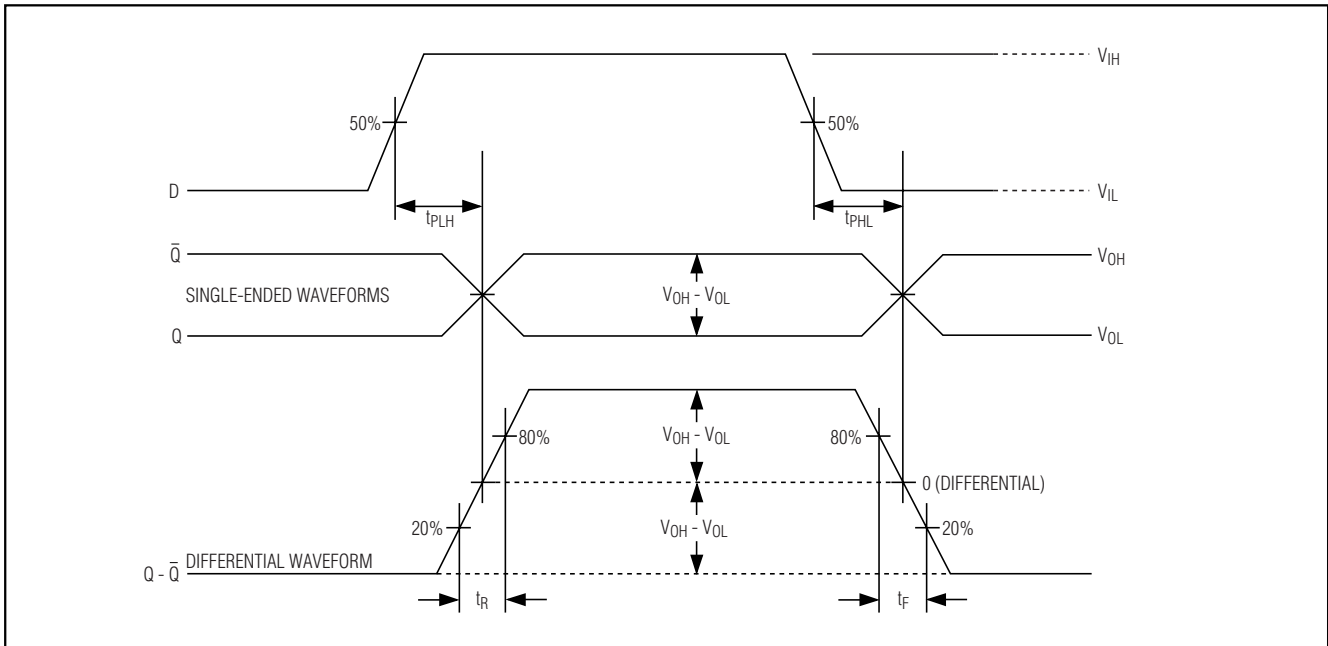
$V_{IH}$

50%

50%

D

$V_{IL}$

$t_{PLH}$

$t_{PHL}$

$\bar{Q}$

$V_{OH}$

SINGLE-ENDED WAVEFORMS

$V_{OH} - V_{OL}$

Q

$V_{OL}$

80%

$V_{OH} - V_{OL}$

80%

0 (DIFFERENTIAL)

20%

$V_{OH} - V_{OL}$

20%

$Q - \bar{Q}$ DIFFERENTIAL WAVEFORM

$t_R$

$t_F$